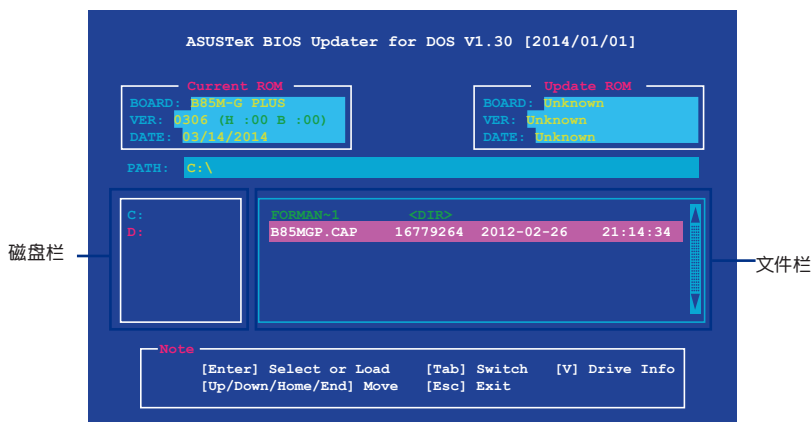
ASUSTeK BIOS Updater for DOS V1.30 [2014/01/01]

Current ROM
BOARD: B85M-G PLUS
VER: 0306 (H :00 B :00)
DATE: 03/14/2014

Update ROM
BOARD: Unknown
VER: Unknown
DATE: Unknown

PATH: C:\

磁盘栏

C:
D:

FORMAN~1 <DIR>
B85MGP.CAP 16779264 2012-02-26 21:14:34

文件栏

Note
[Enter] Select or Load [Tab] Switch [V] Drive Info
[Up/Down/Home/End] Move [Esc] Exit